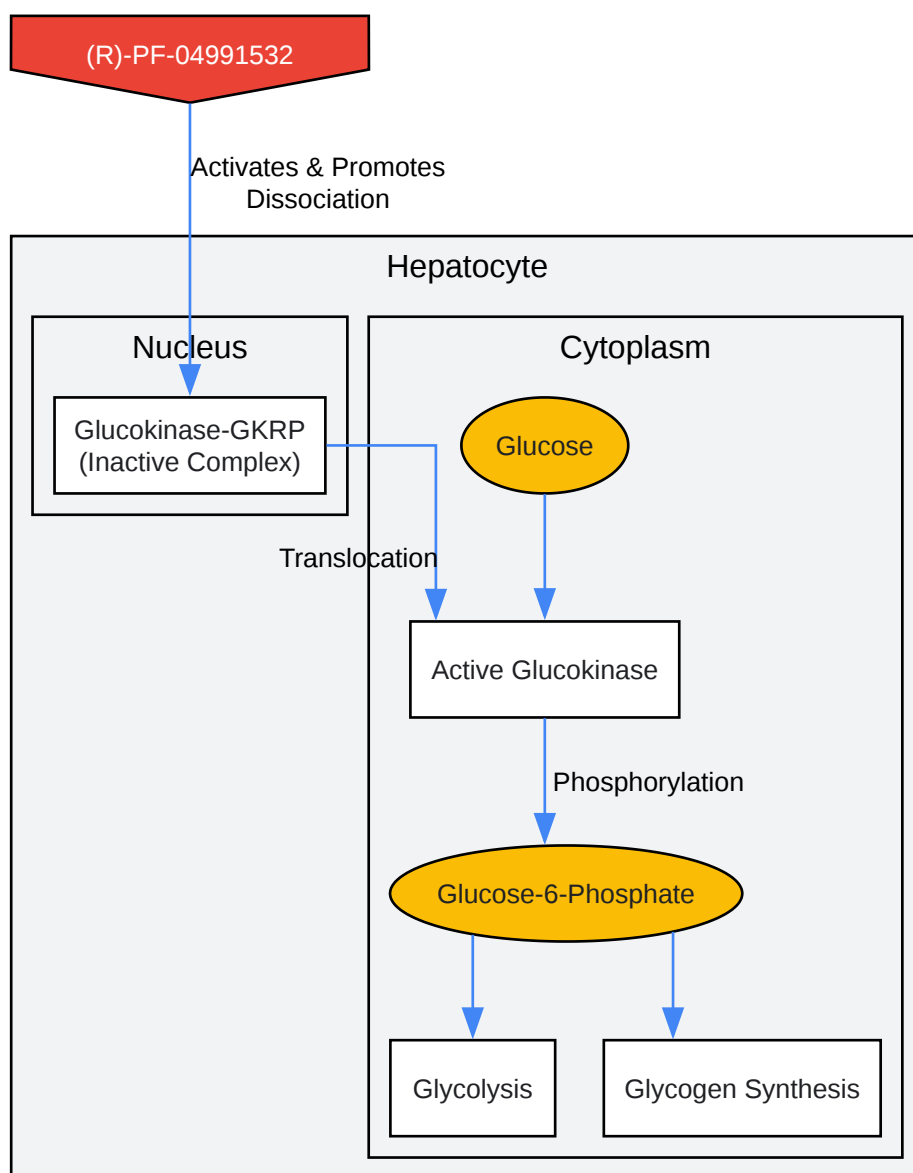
(R)-PF-04991532

Activates & Promotes Dissociation

Hepatocyte

Nucleus

Glucokinase-GKRP (Inactive Complex)

Cytoplasm

Glucose

Translocation

Active Glucokinase

Phosphorylation

Glucose-6-Phosphate

Glycolysis

Glycogen Synthesis